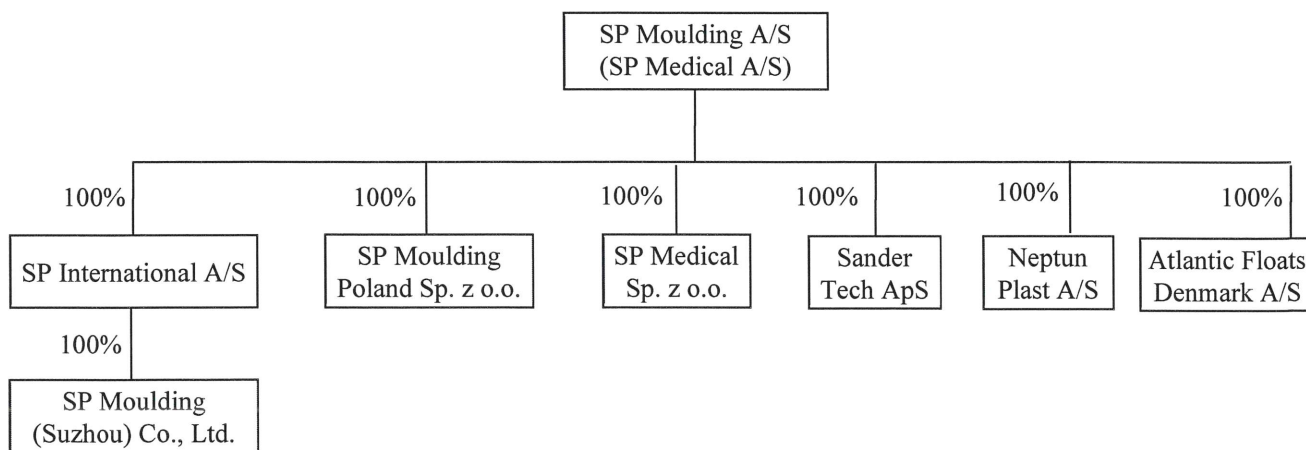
SP Moulding A/S
(SP Medical A/S)

100%
SP International A/S

100%
SP Moulding (Suzhou) Co., Ltd.

100%
SP Moulding Poland Sp. z o.o.

100%
SP Medical Sp. z o.o.

100%
Sander Tech ApS

100%
Neptun Plast A/S

100%
Atlantic Floats Denmark A/S